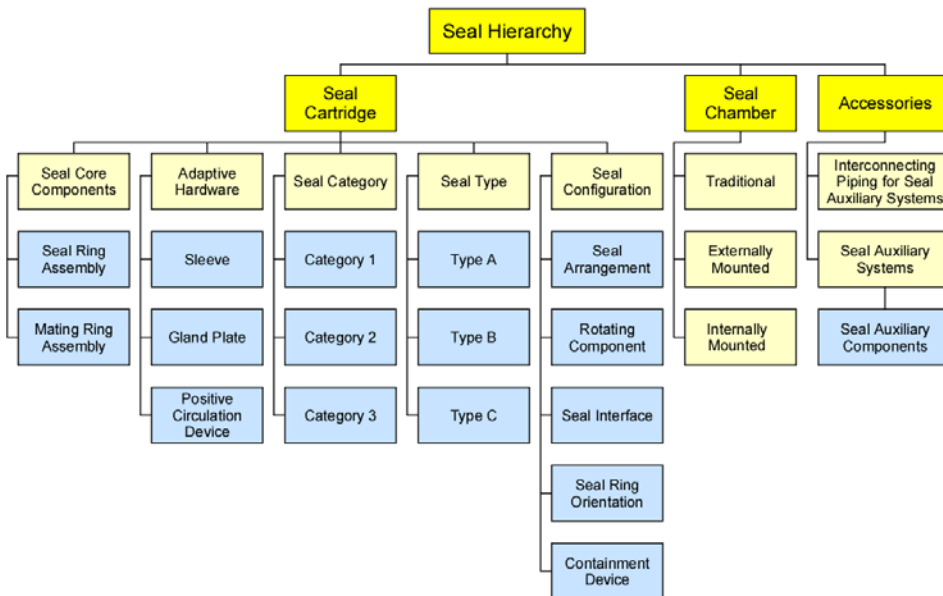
Seal Hierarchy

Seal Cartridge

Seal Chamber

Accessories

Seal Core Components

Seal Ring Assembly

Mating Ring Assembly

Adaptive Hardware

Sleeve

Gland Plate

Positive Circulation Device

Seal Category

Category 1

Category 2

Category 3

Seal Type

Type A

Type B

Type C

Seal Configuration

Seal Arrangement

Rotating Component

Seal Interface

Seal Ring Orientation

Containment Device

Traditional

Externally Mounted

Internally Mounted

Interconnecting Piping for Seal Auxiliary Systems

Seal Auxiliary Systems

Seal Auxiliary Components